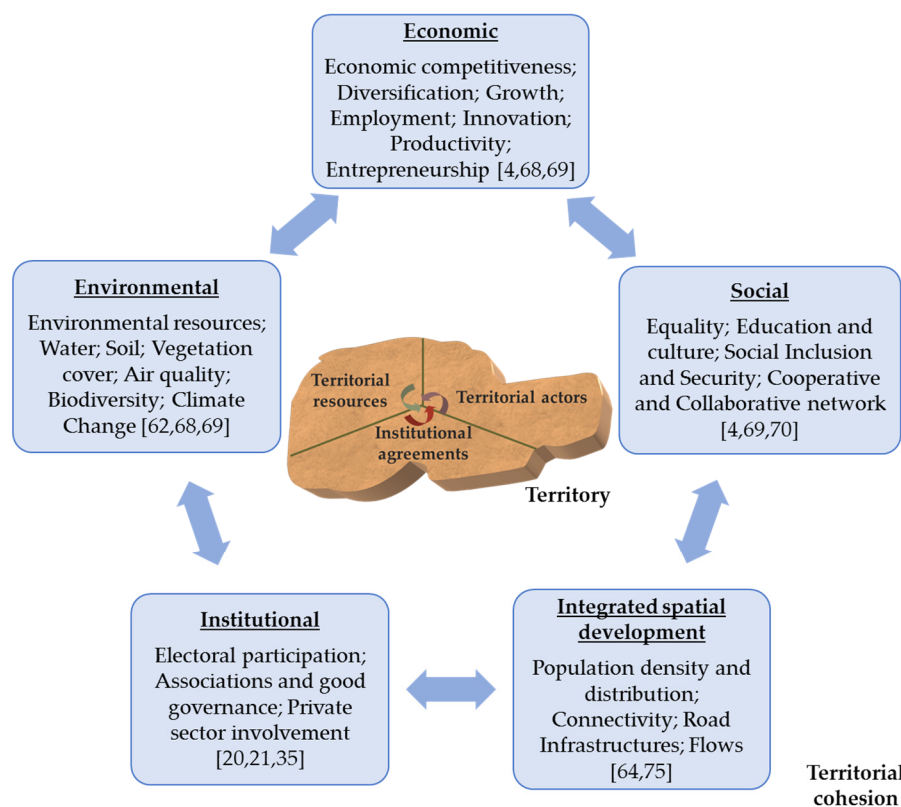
Economic

Economic competitiveness; Diversification; Growth; Employment; Innovation; Productivity; Entrepreneurship [4,68,69]

Environmental

Environmental resources; Water; Soil; Vegetation cover; Air quality; Biodiversity; Climate Change [62,68,69]

Social

Equality; Education and culture; Social Inclusion and Security; Cooperative and Collaborative network [4,69,70]

Territorial resources

Territorial actors

Institutional agreements

Territory

Institutional

Electoral participation; Associations and good governance; Private sector involvement [20,21,35]

Integrated spatial development

Population density and distribution; Connectivity; Road Infrastructures; Flows [64,75]

Territorial cohesion